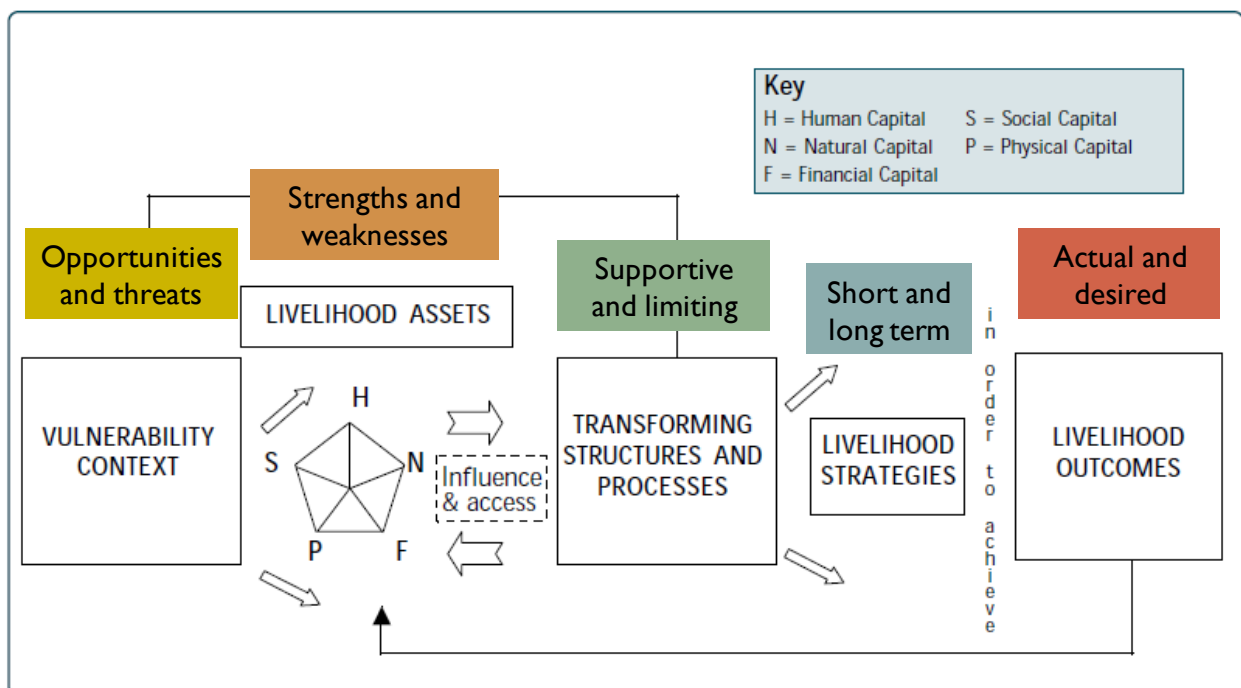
Key
H = Human Capital
S = Social Capital
N = Natural Capital
P = Physical Capital
F = Financial Capital

Strengths and weaknesses

Opportunities and threats

LIVELIHOOD ASSETS

Supportive and limiting

Short and long term

Actual and desired

VULNERABILITY CONTEXT

H
S
N
P
F

Influence & access

TRANSFORMING STRUCTURES AND PROCESSES

LIVELIHOOD STRATEGIES

in order to achieve

LIVELIHOOD OUTCOMES